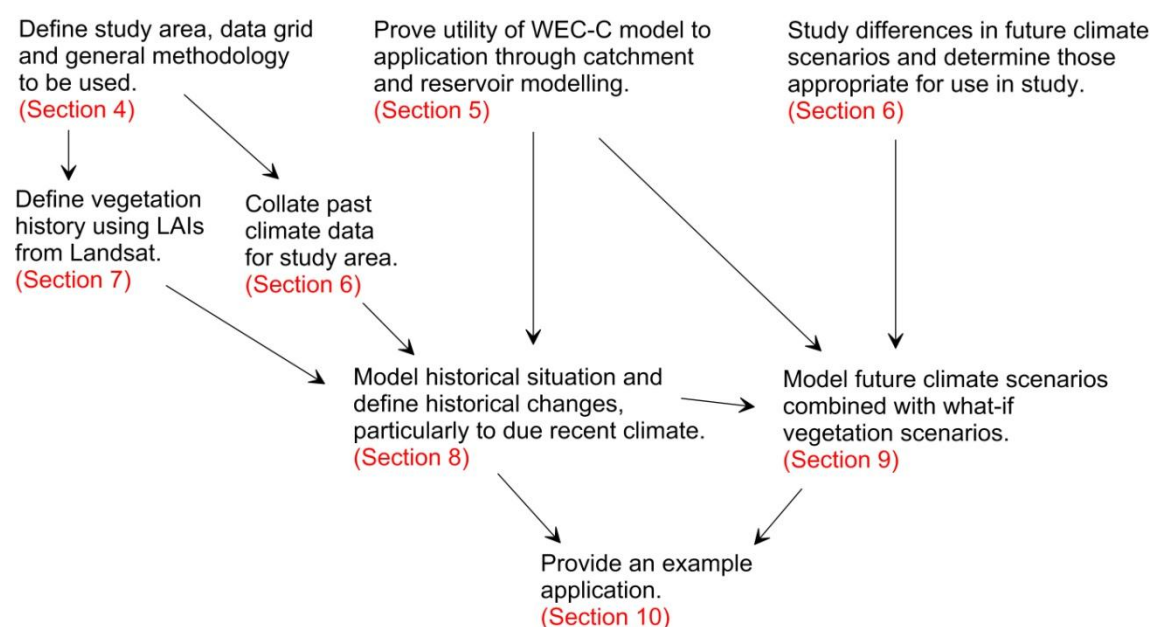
Define study area, data grid and general methodology to be used.
(Section 4)

Prove utility of WEC-C model to application through catchment and reservoir modelling.
(Section 5)

Study differences in future climate scenarios and determine those appropriate for use in study.
(Section 6)

Define vegetation history using LAIs from Landsat.
(Section 7)

Collate past climate data for study area.
(Section 6)

Model historical situation and define historical changes, particularly to due recent climate.
(Section 8)

Model future climate scenarios combined with what-if vegetation scenarios.
(Section 9)

Provide an example application.
(Section 10)